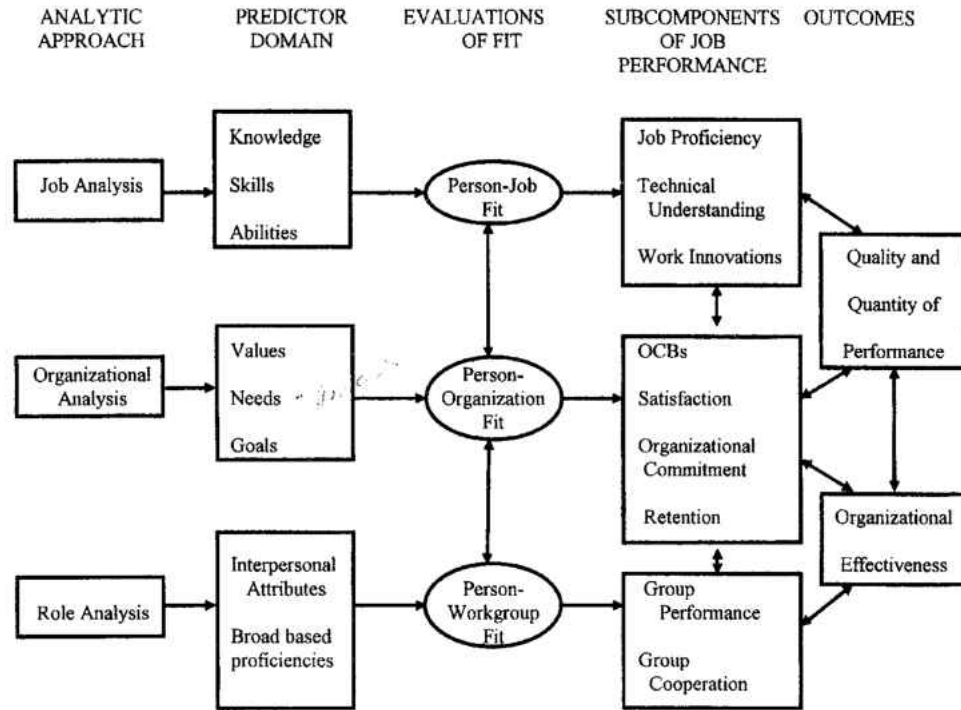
ANALYTIC APPROACH

PREDICTOR DOMAIN

EVALUATIONS OF FIT

SUBCOMPONENTS OF JOB PERFORMANCE

OUTCOMES

Job Analysis

Knowledge
Skills
Abilities

Person-Job Fit

Job Proficiency
Technical Understanding
Work Innovations

Quality and Quantity of Performance

Organizational Analysis

Values
Needs
Goals

Person-Organization Fit

OCBs
Satisfaction
Organizational Commitment
Retention

Organizational Effectiveness

Role Analysis

Interpersonal Attributes
Broad based proficiencies

Person-Workgroup Fit

Group Performance
Group Cooperation